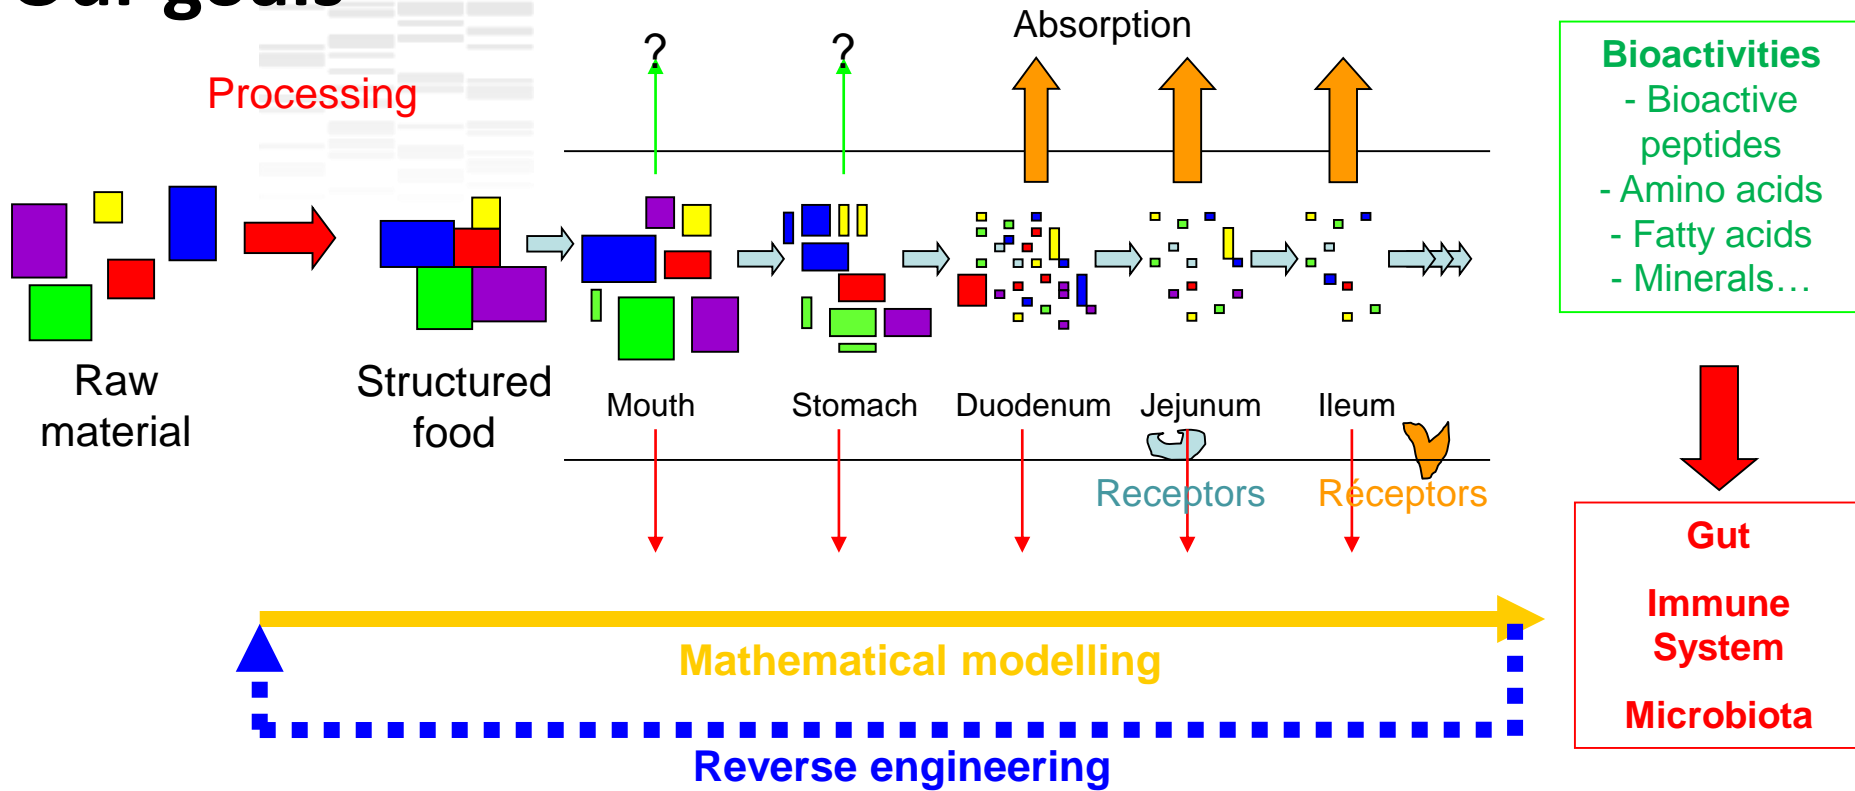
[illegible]

Processing

Absorption

?

?

Bioactivities
- Bioactive peptides
- Amino acids
- Fatty acids
- Minerals…

Raw material

Structured food

Mouth

Stomach

Duodenum

Jejunum

Ileum

Receptors

Réceptors

Gut

Immune System

Microbiota

Mathematical modelling

Reverse engineering